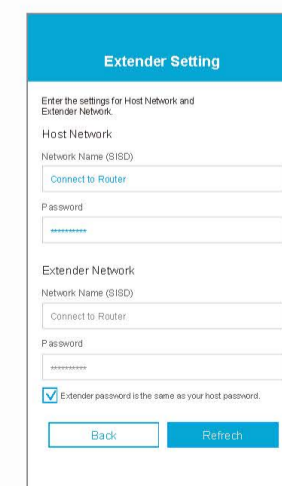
Extender Setting

Enter the settings for Host Network and Extender Network.

Host Network

Network Name (SISD)

Connect to Router

Password

**********

Extender Network

Network Name (SISD)

Connect to Router

Password

**********

Extender password is the same as your host password.

Back

Refrech